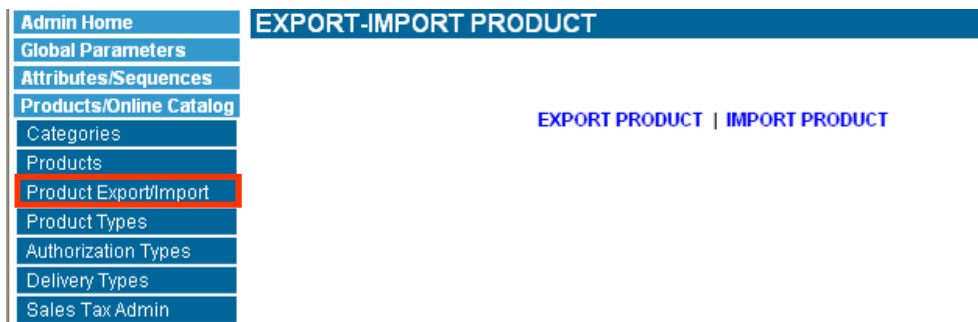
Admin Home
Global Parameters
Attributes/Sequences
Products/Online Catalog
Categories
Products
Product Export/Import
Product Types
Authorization Types
Delivery Types
Sales Tax Admin

EXPORT-IMPORT PRODUCT

EXPORT PRODUCT | IMPORT PRODUCT